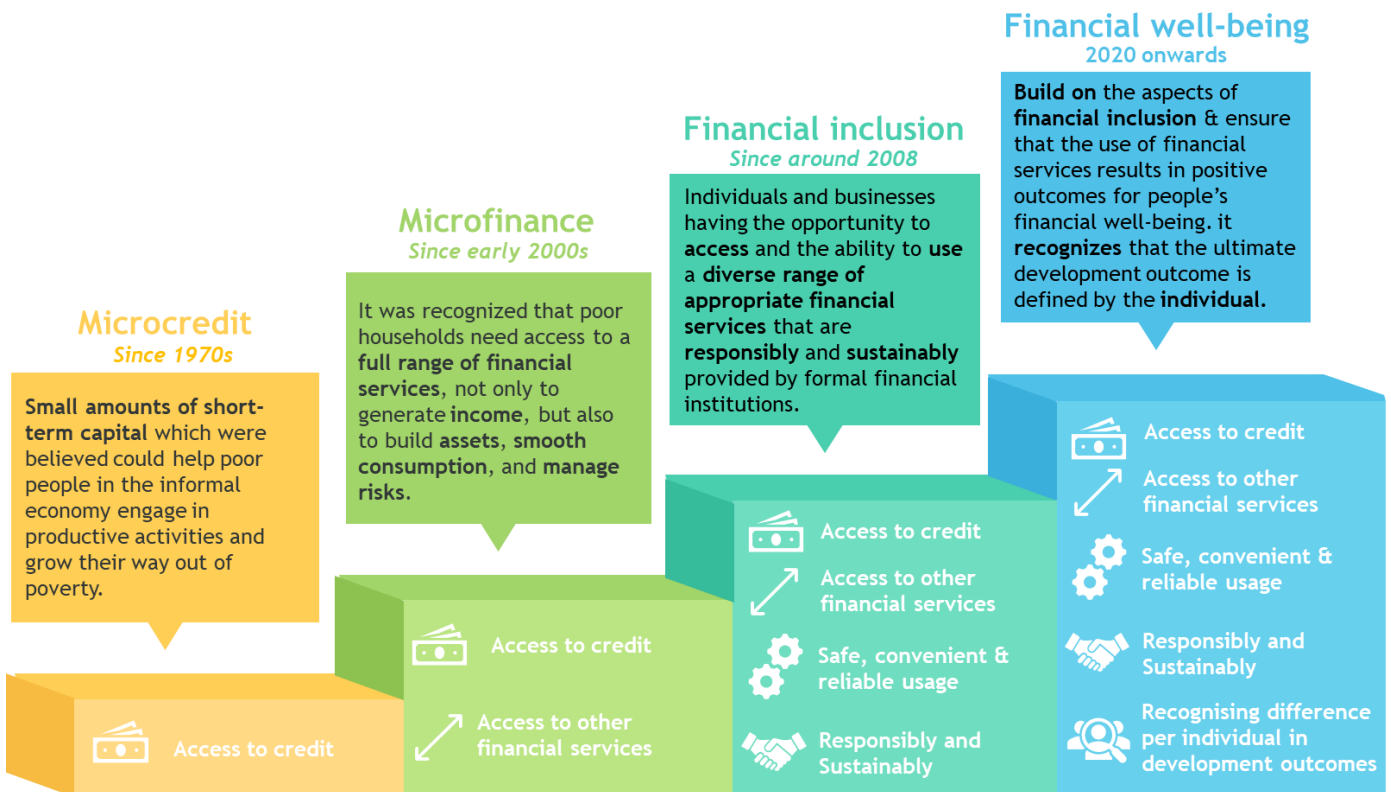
Financial well-being
2020 onwards

Build on the aspects of financial inclusion & ensure that the use of financial services results in positive outcomes for people's financial well-being. it recognizes that the ultimate development outcome is defined by the individual.

Financial inclusion
Since around 2008

Individuals and businesses having the opportunity to access and the ability to use a diverse range of appropriate financial services that are responsibly and sustainably provided by formal financial institutions.

Microfinance
Since early 2000s

It was recognized that poor households need access to a full range of financial services, not only to generate income, but also to build assets, smooth consumption, and manage risks.

Microcredit
Since 1970s

Small amounts of short-term capital which were believed could help poor people in the informal economy engage in productive activities and grow their way out of poverty.

Access to credit

Access to credit

Access to other financial services

Access to credit

Access to other financial services

Safe, convenient & reliable usage

Responsibly and Sustainably

Access to credit

Access to other financial services

Safe, convenient & reliable usage

Responsibly and Sustainably

Recognising difference per individual in development outcomes